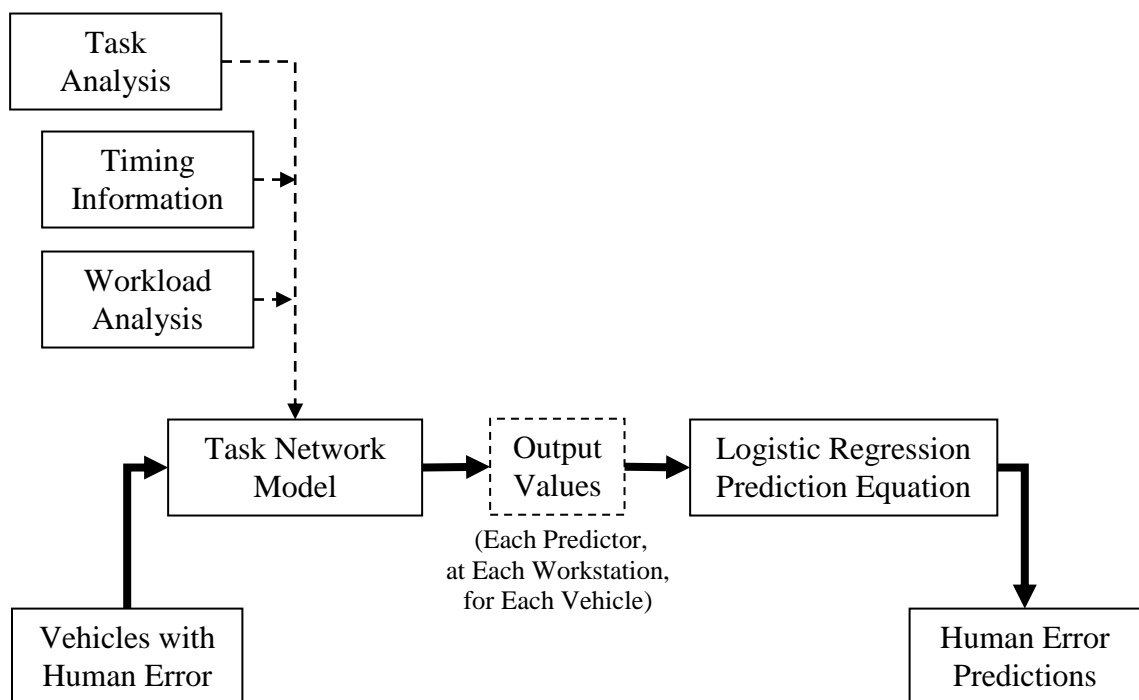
Task Analysis

Timing Information

Workload Analysis

Task Network Model

Output Values

(Each Predictor, at Each Workstation, for Each Vehicle)

Logistic Regression Prediction Equation

Vehicles with Human Error

Human Error Predictions